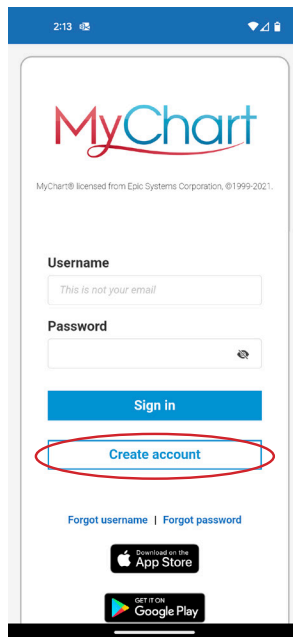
2:13

MyChart

MyChart® licensed from Epic Systems Corporation, ©1999-2021.

Username

This is not your email

Password

Sign in

Create account

Forgot username | Forgot password

Download on the App Store

GET IT ON Google Play